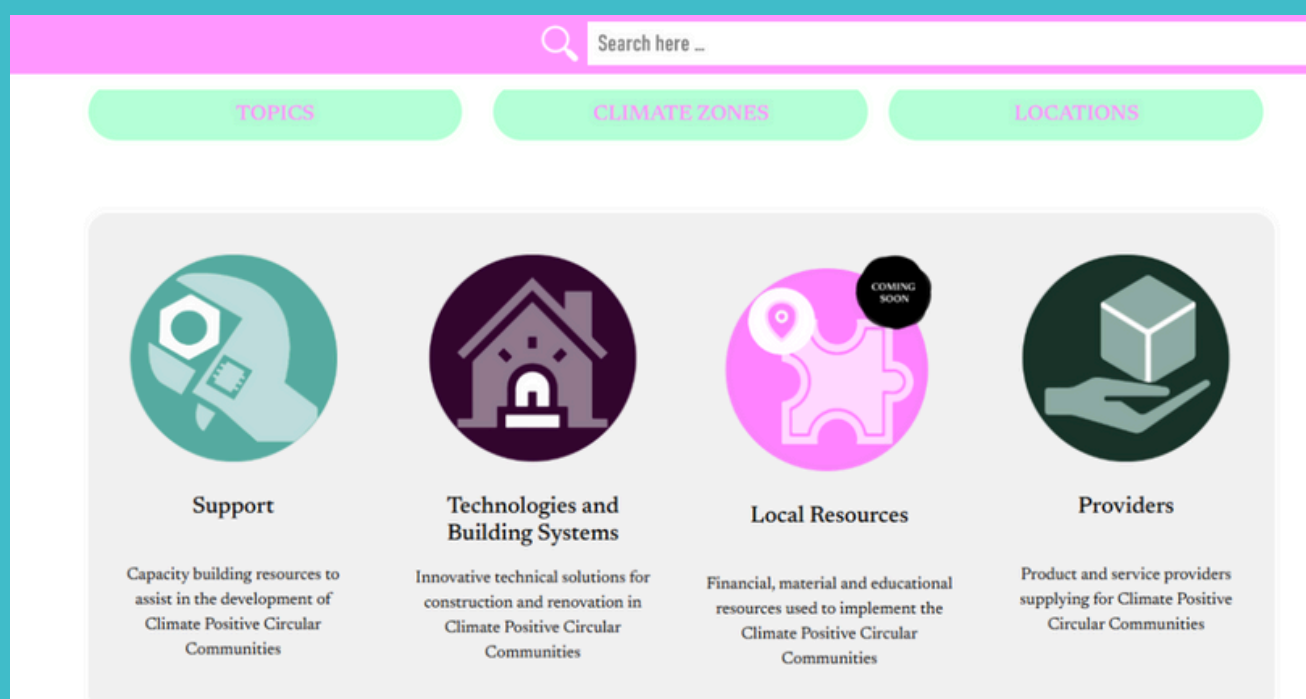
Search here ...

TOPICS

CLIMATE ZONES

LOCATIONS

COMING SOON

Support

Capacity building resources to assist in the development of Climate Positive Circular Communities

Technologies and Building Systems

Innovative technical solutions for construction and renovation in Climate Positive Circular Communities

Local Resources

Financial, material and educational resources used to implement the Climate Positive Circular Communities

Providers

Product and service providers supplying for Climate Positive Circular Communities